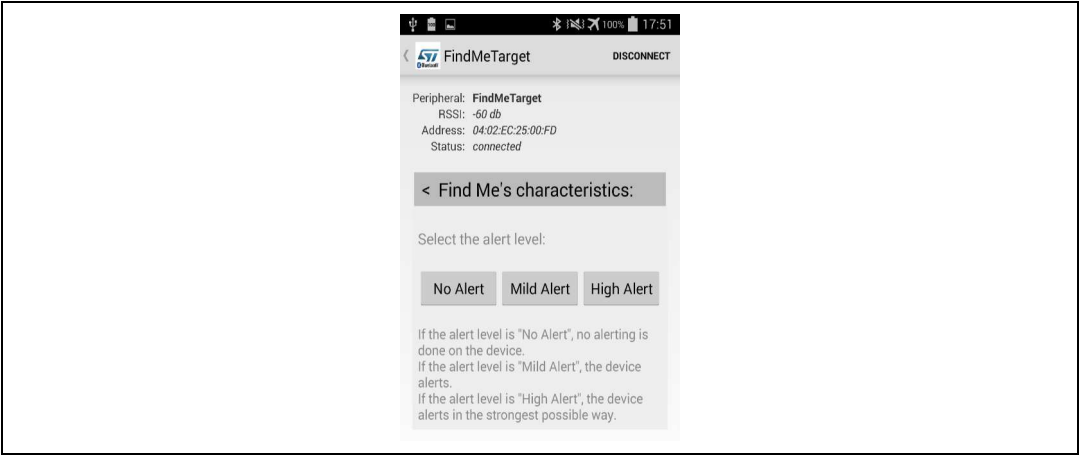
100% 17:51

FindMeTarget DISCONNECT

Peripheral: FindMeTarget
RSSI: -60 db
Address: 04:02:EC:25:00:FD
Status: connected

< Find Me's characteristics:

Select the alert level:

No Alert Mild Alert High Alert

If the alert level is "No Alert", no alerting is done on the device.
If the alert level is "Mild Alert", the device alerts.
If the alert level is "High Alert", the device alerts in the strongest possible way.